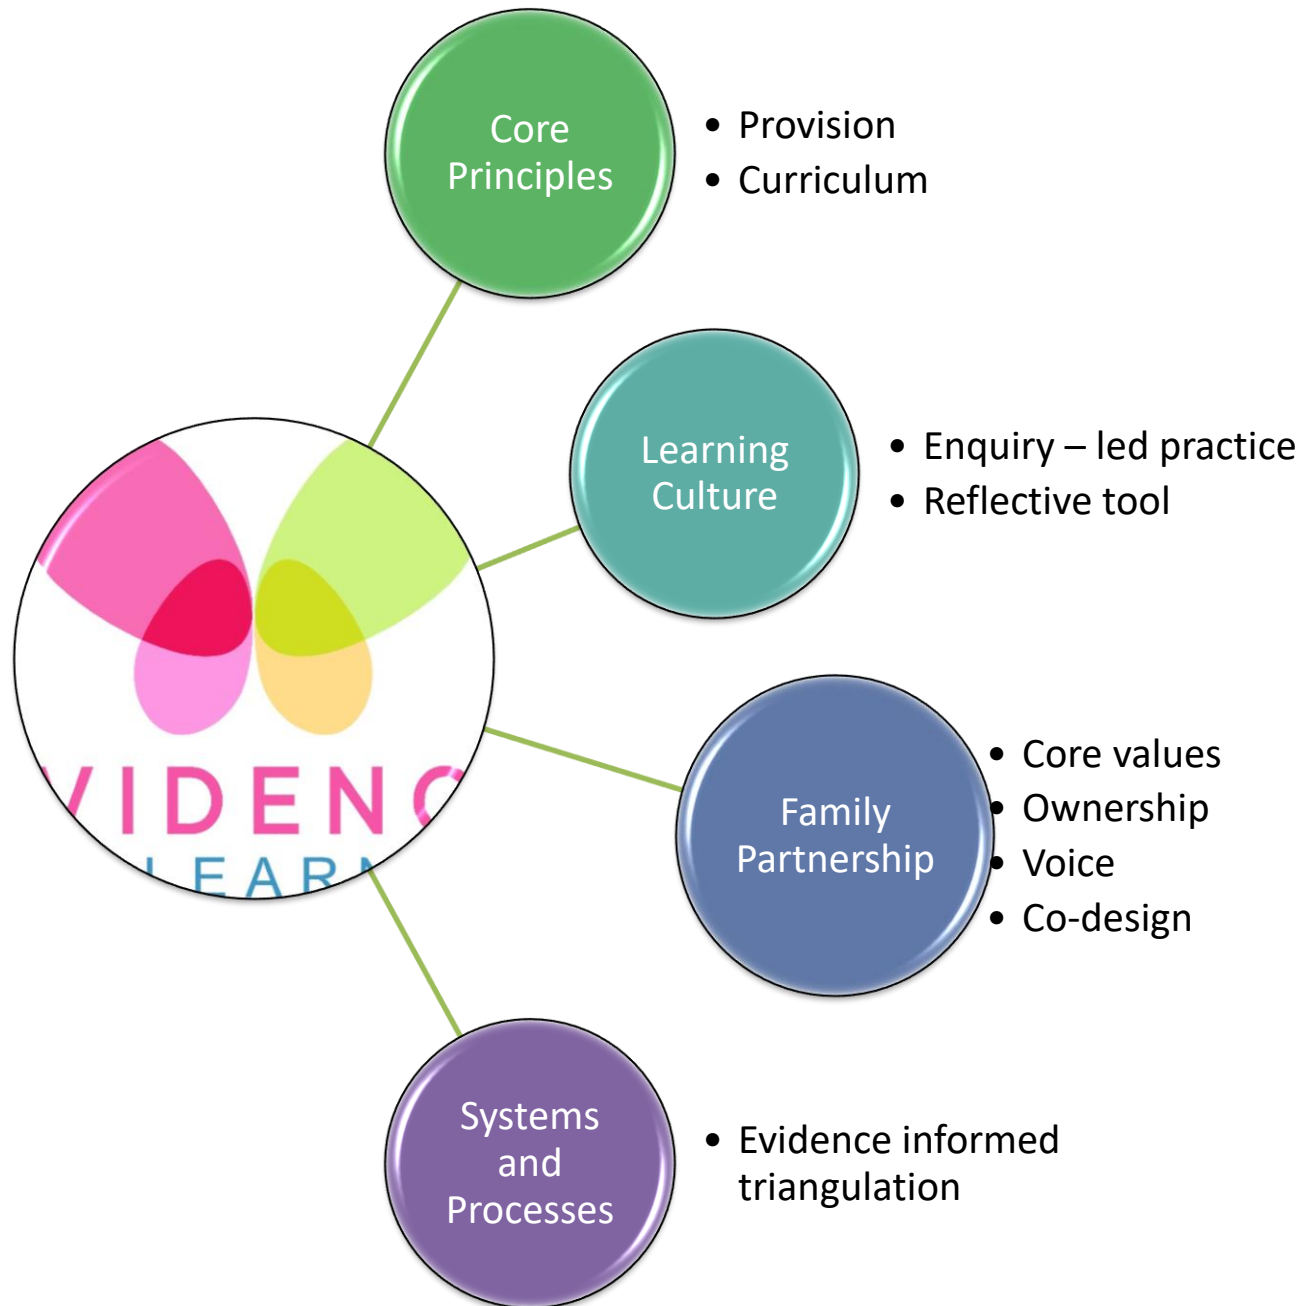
VIDENC
LEARN

Core Principles

- Provision
- Curriculum

Learning Culture

- Enquiry – led practice
- Reflective tool

Family Partnership

- Core values
- Ownership
- Voice
- Co-design

Systems and Processes

- Evidence informed triangulation